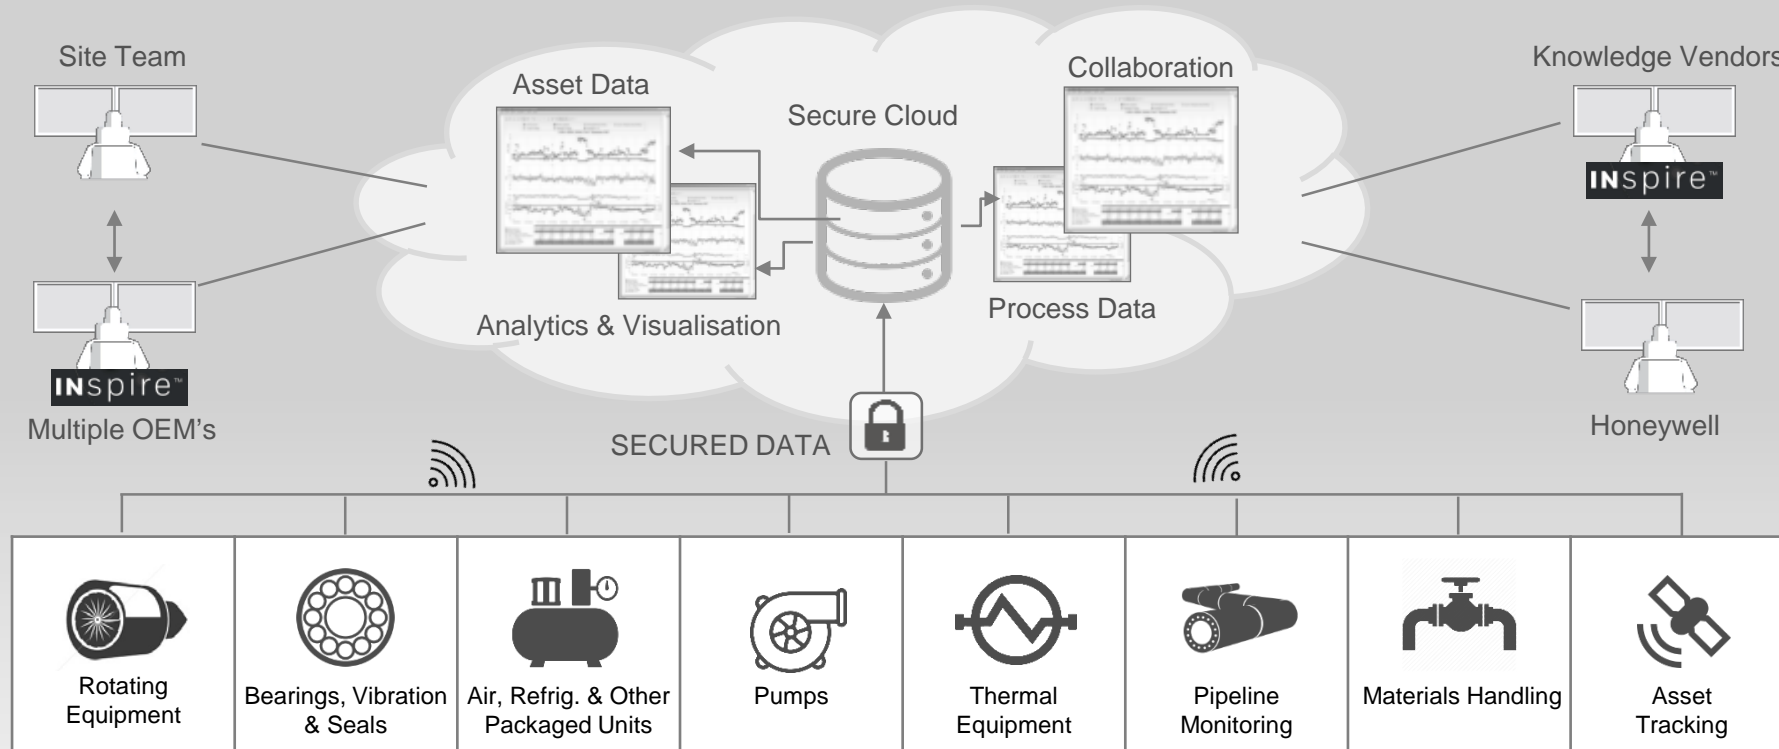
Site Team

INspire™
Multiple OEM's

Asset Data

Secure Cloud

Collaboration

Analytics & Visualisation

Process Data

Knowledge Vendors

INspire™

Honeywell

SECURED DATA

| Rotating Equipment | Bearings, Vibration & Seals | Air, Refrig. & Other Packaged Units | Pumps | Thermal Equipment | Pipeline Monitoring | Materials Handling | Asset Tracking |
|---|---|---|---|---|---|---|---|